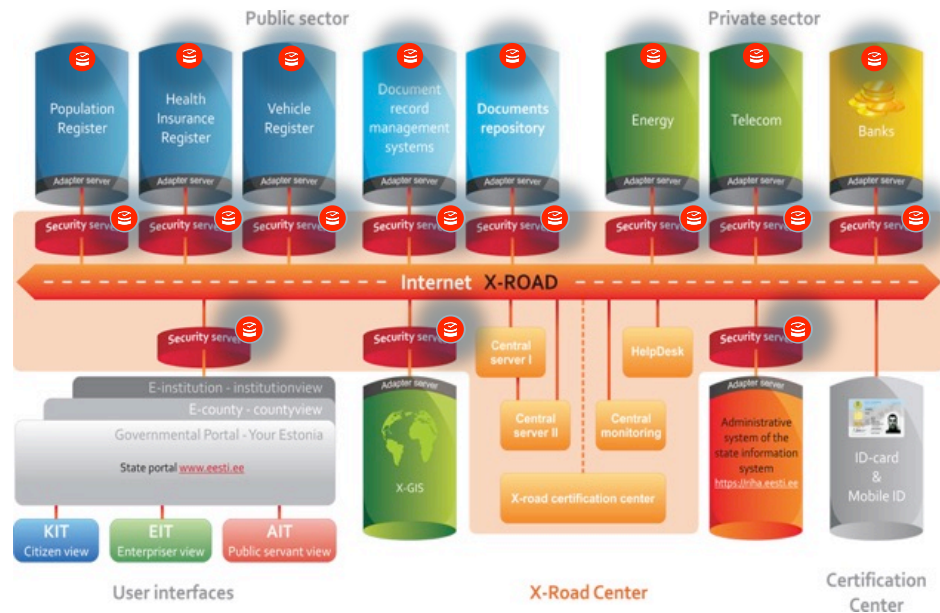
Public sector

Private sector

Population Register

Health Insurance Register

Vehicle Register

Document record management systems

Documents repository

Energy

Telecom

Banks

Adapter server

Adapter server

Adapter server

Adapter server

Adapter server

Adapter server

Adapter server

Adapter server

Security server

Security server

Security server

Security server

Security server

Security server

Security server

Security server

Internet X-ROAD

Security server

Security server

Central server I

HelpDesk

Security server

E-institution - institutionview

E-county - countyview

Governmental Portal - Your Estonia

State portal www.eesti.ee

Adapter server

X-GIS

Central server II

Central monitoring

Adapter server

Administrative system of the state information system https://riha.eesti.ee

ID-card & Mobile ID

X-road certification center

KIT Citizen view

EIT Enterpriser view

AIT Public servant view

User interfaces

X-Road Center

Certification Center